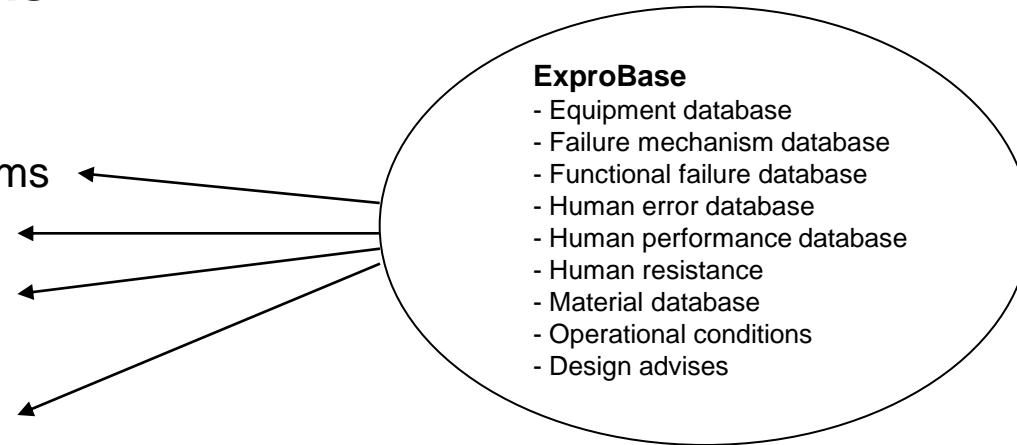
ms

**ExproBase**
- Equipment database
- Failure mechanism database
- Functional failure database
- Human error database
- Human performance database
- Human resistance
- Material database
- Operational conditions
- Design advises